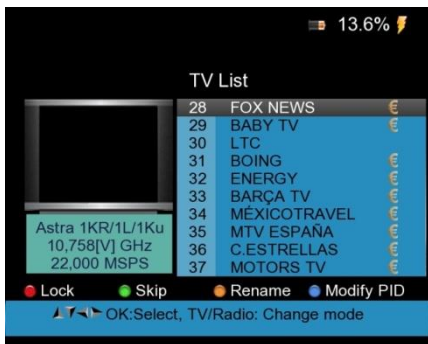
13.6%

TV List

Astra 1KR/1L/1Ku
10,758[V] GHz
22,000 MSPS

| | | |
|---|---|---|
| 28 | FOX NEWS | € |
| 29 | BABY TV | € |
| 30 | LTC | |
| 31 | BOING | € |
| 32 | ENERGY | € |
| 33 | BARÇA TV | € |
| 34 | MÉXICOTRAVEL | € |
| 35 | MTV ESPAÑA | € |
| 36 | C.ESTRELLAS | € |
| 37 | MOTORS TV | € |

Lock Skip Rename Modify PID

OK:Select, TV/Radio: Change mode